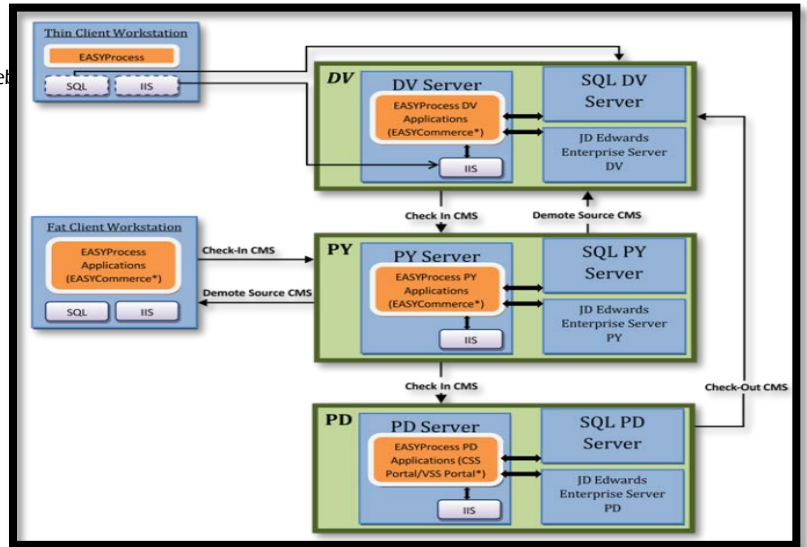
Thin Client Workstation

EASYProcess

SQL

IIS

DV

DV Server

EASYProcess DV Applications (EASYCommerce*)

IIS

SQL DV Server

JD Edwards Enterprise Server DV

Check In CMS

Demote Source CMS

Fat Client Workstation

EASYProcess Applications (EASYCommerce*)

SQL

IIS

Check-In CMS

Demote Source CMS

PY

PY Server

EASYProcess PY Applications (EASYCommerce*)

IIS

SQL PY Server

JD Edwards Enterprise Server PY

Check In CMS

Check-Out CMS

PD

PD Server

EASYProcess PD Applications (CSS Portal/VSS Portal*)

IIS

SQL PD Server

JD Edwards Enterprise Server PD